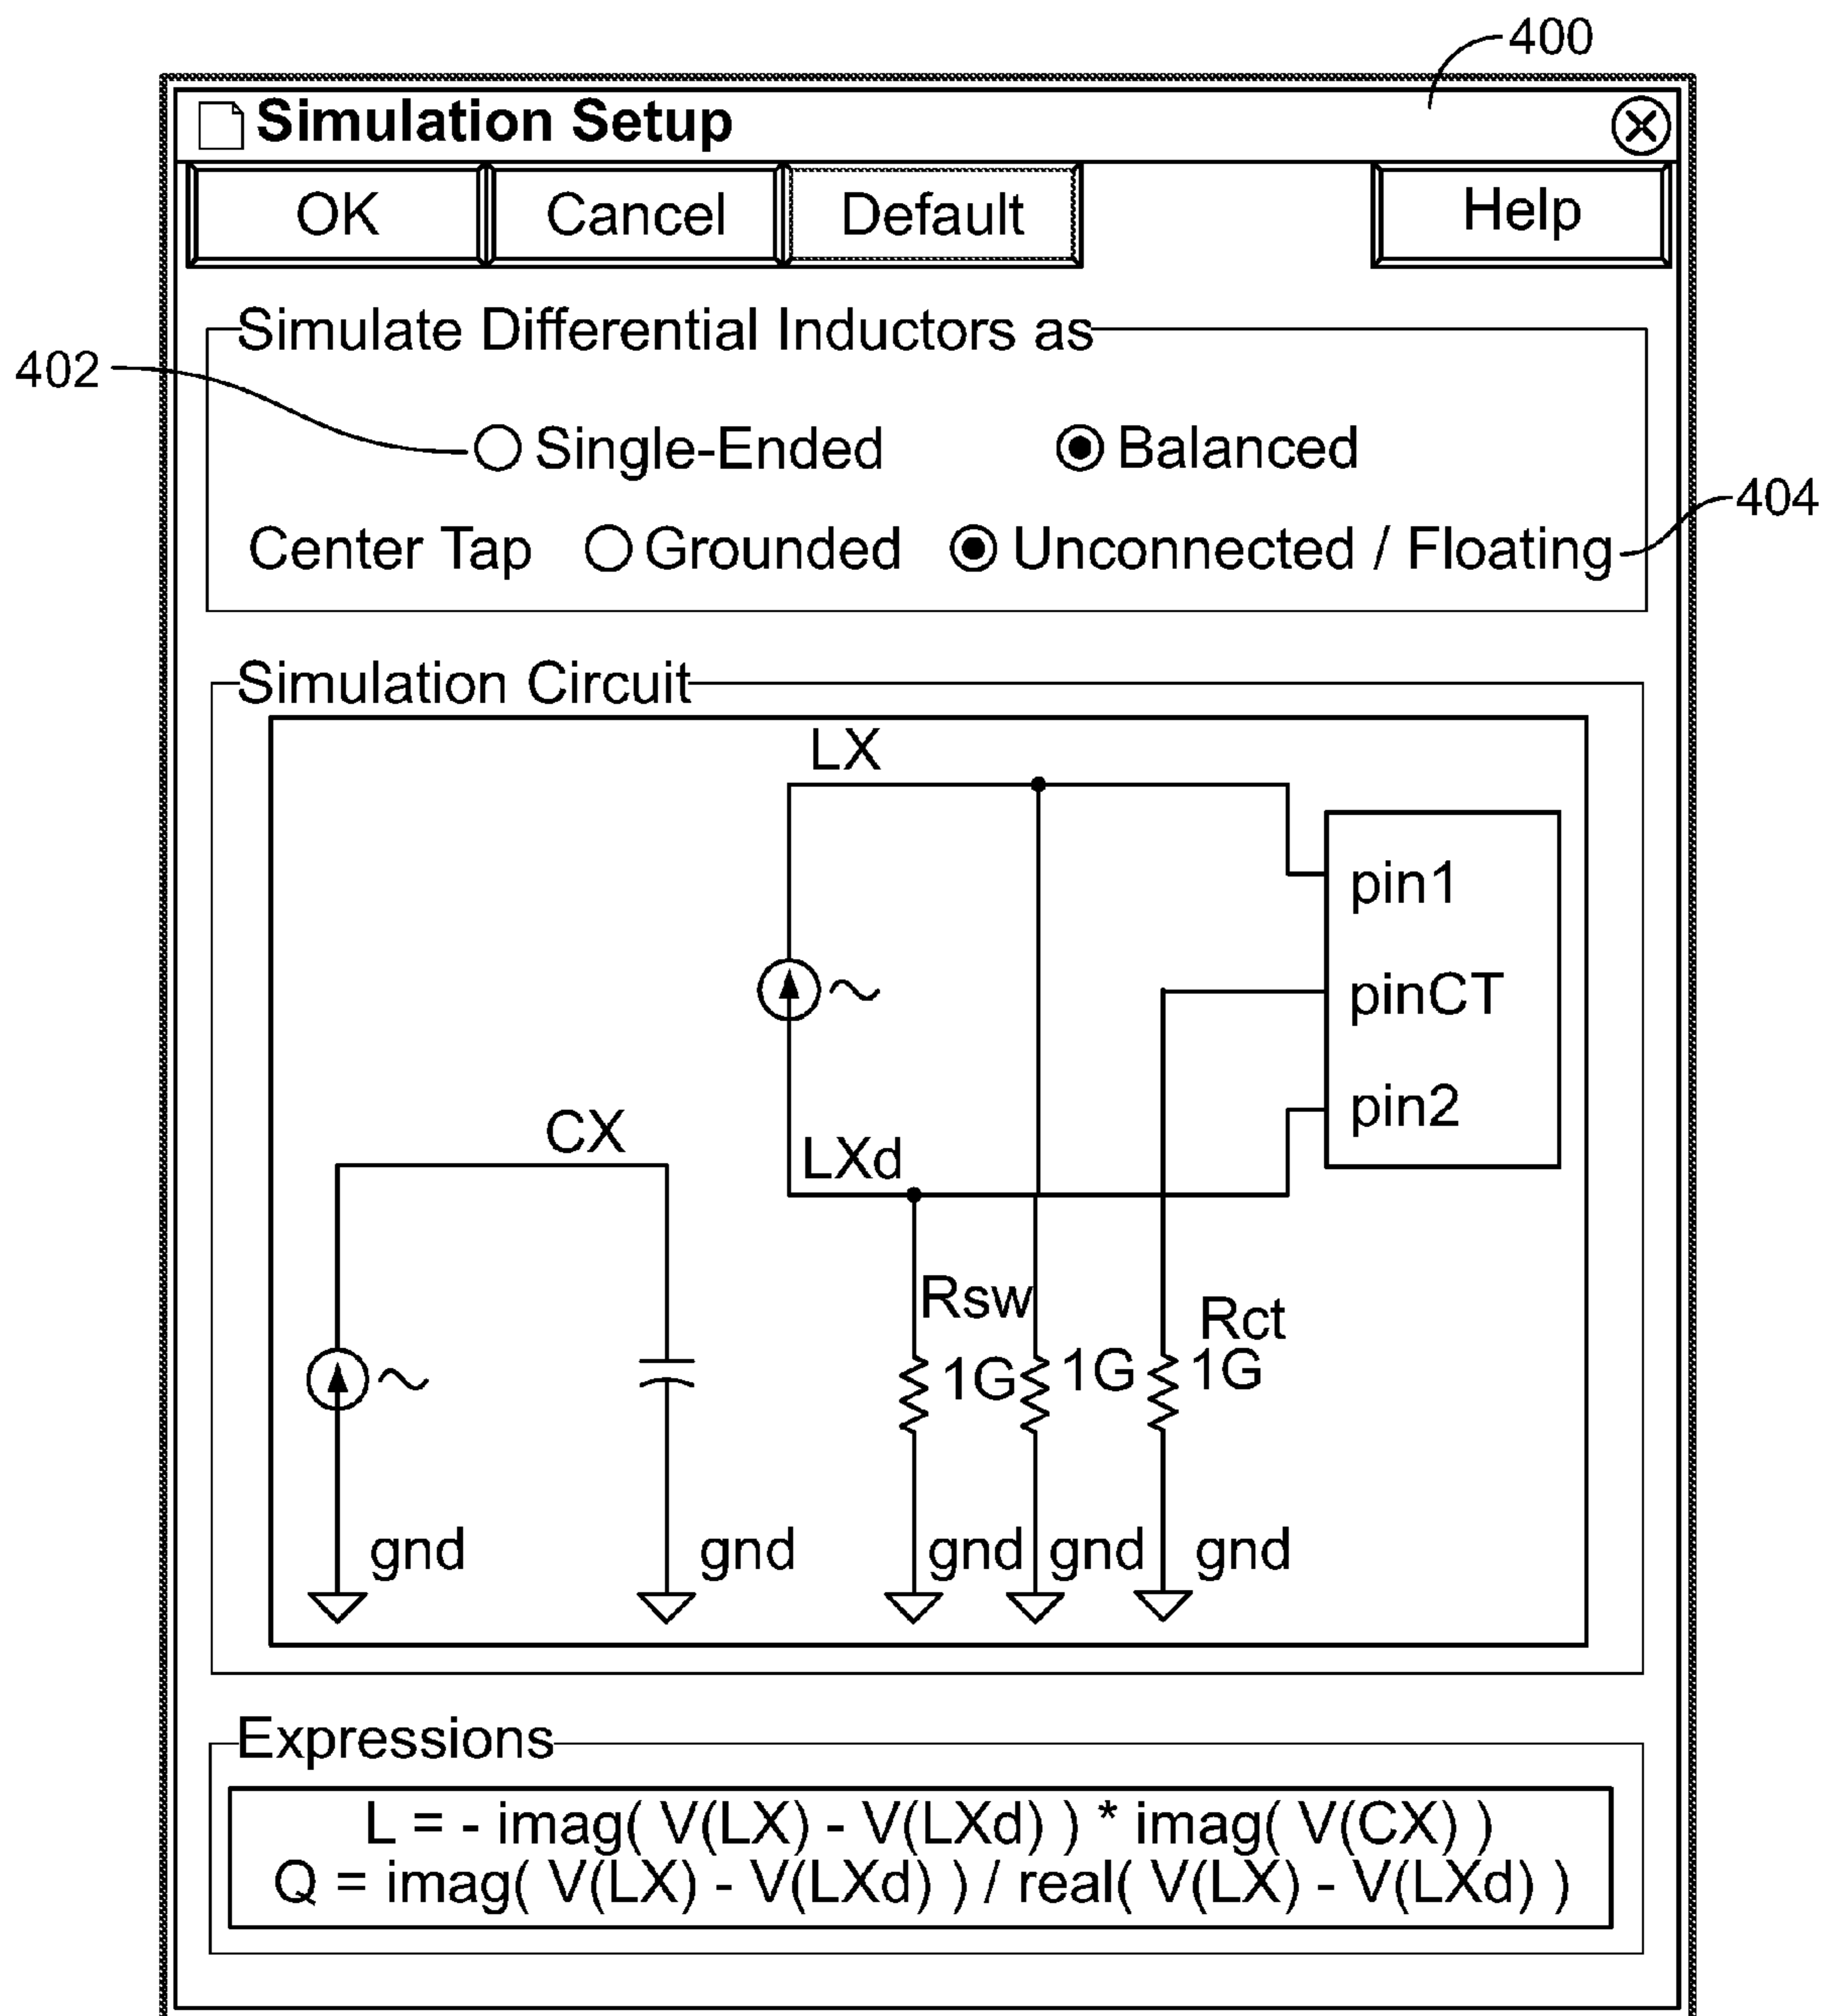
400

Simulation Setup

OK Cancel Default Help

Simulate Differential Inductors as

402

Single-Ended Balanced

Center Tap Grounded Unconnected / Floating

404

Simulation Circuit

LX

pin1

pinCT

pin2

CX

LXd

Rsw

Rct

1G 1G 1G

gnd gnd gnd gnd gnd

Expressions

L = - imag( V(LX) - V(LXd) ) * imag( V(CX) )
Q = imag( V(LX) - V(LXd) ) / real( V(LX) - V(LXd) )